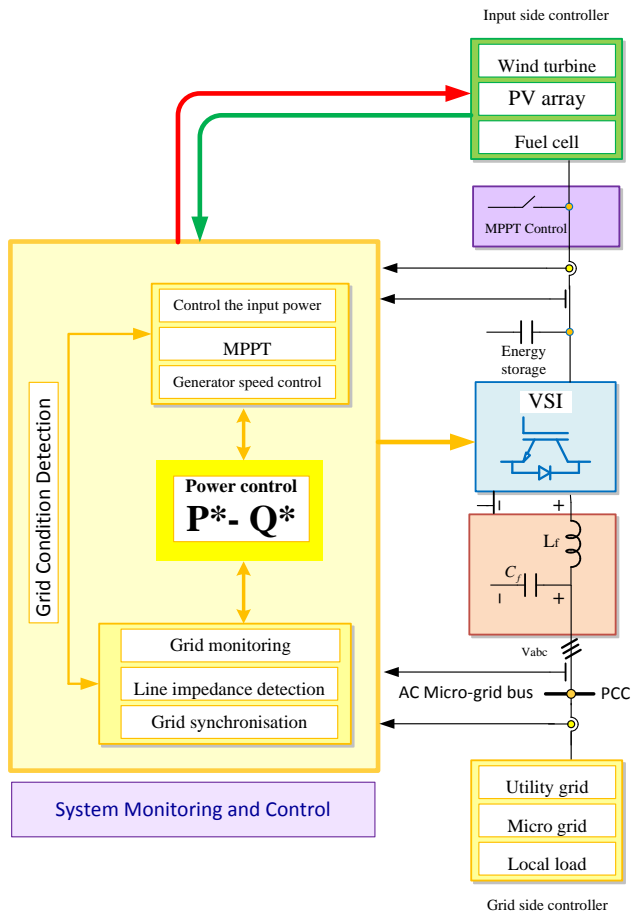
Input side controller

Wind turbine

PV array

Fuel cell

MPPT Control

Control the input power

MPPT

Generator speed control

Energy storage

Grid Condition Detection

VSI

Power control

P*- Q*

$L_f$

$C_f$

Vabc

Grid monitoring

Line impedance detection

Grid synchronisation

AC Micro-grid bus

PCC

System Monitoring and Control

Utility grid

Micro grid

Local load

Grid side controller